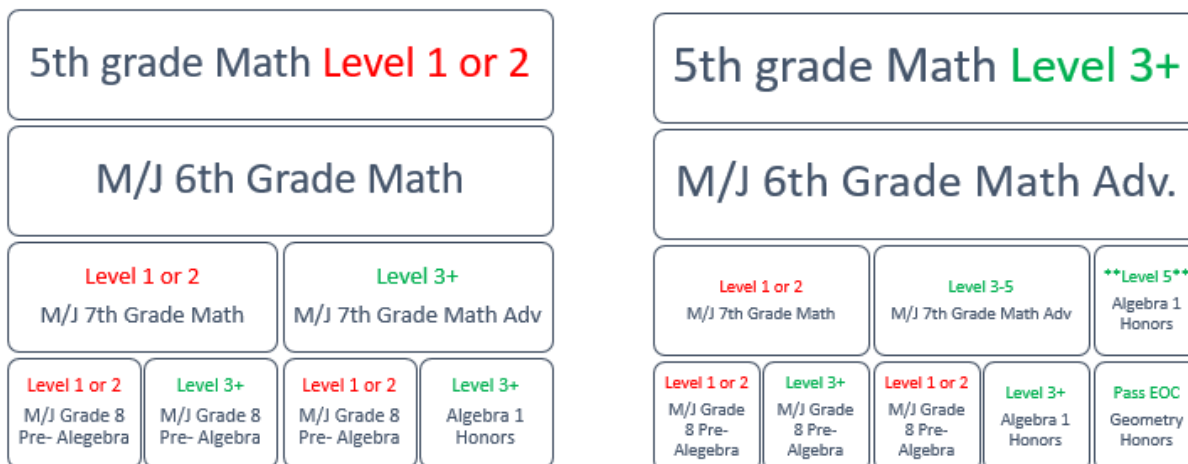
5th grade Math Level 1 or 2

M/J 6th Grade Math

Level 1 or 2
M/J 7th Grade Math

Level 3+
M/J 7th Grade Math Adv

Level 1 or 2
M/J Grade 8 Pre- Alegebra

Level 3+
M/J Grade 8 Pre- Algebra

Level 1 or 2
M/J Grade 8 Pre- Algebra

Level 3+
Algebra 1 Honors

5th grade Math Level 3+

M/J 6th Grade Math Adv.

Level 1 or 2
M/J 7th Grade Math

Level 3-5
M/J 7th Grade Math Adv

**Level 5**
Algebra 1 Honors

Level 1 or 2
M/J Grade 8 Pre- Alegebra

Level 3+
M/J Grade 8 Pre- Algebra

Level 1 or 2
M/J Grade 8 Pre- Algebra

Level 3+
Algebra 1 Honors

Pass EOC
Geometry Honors